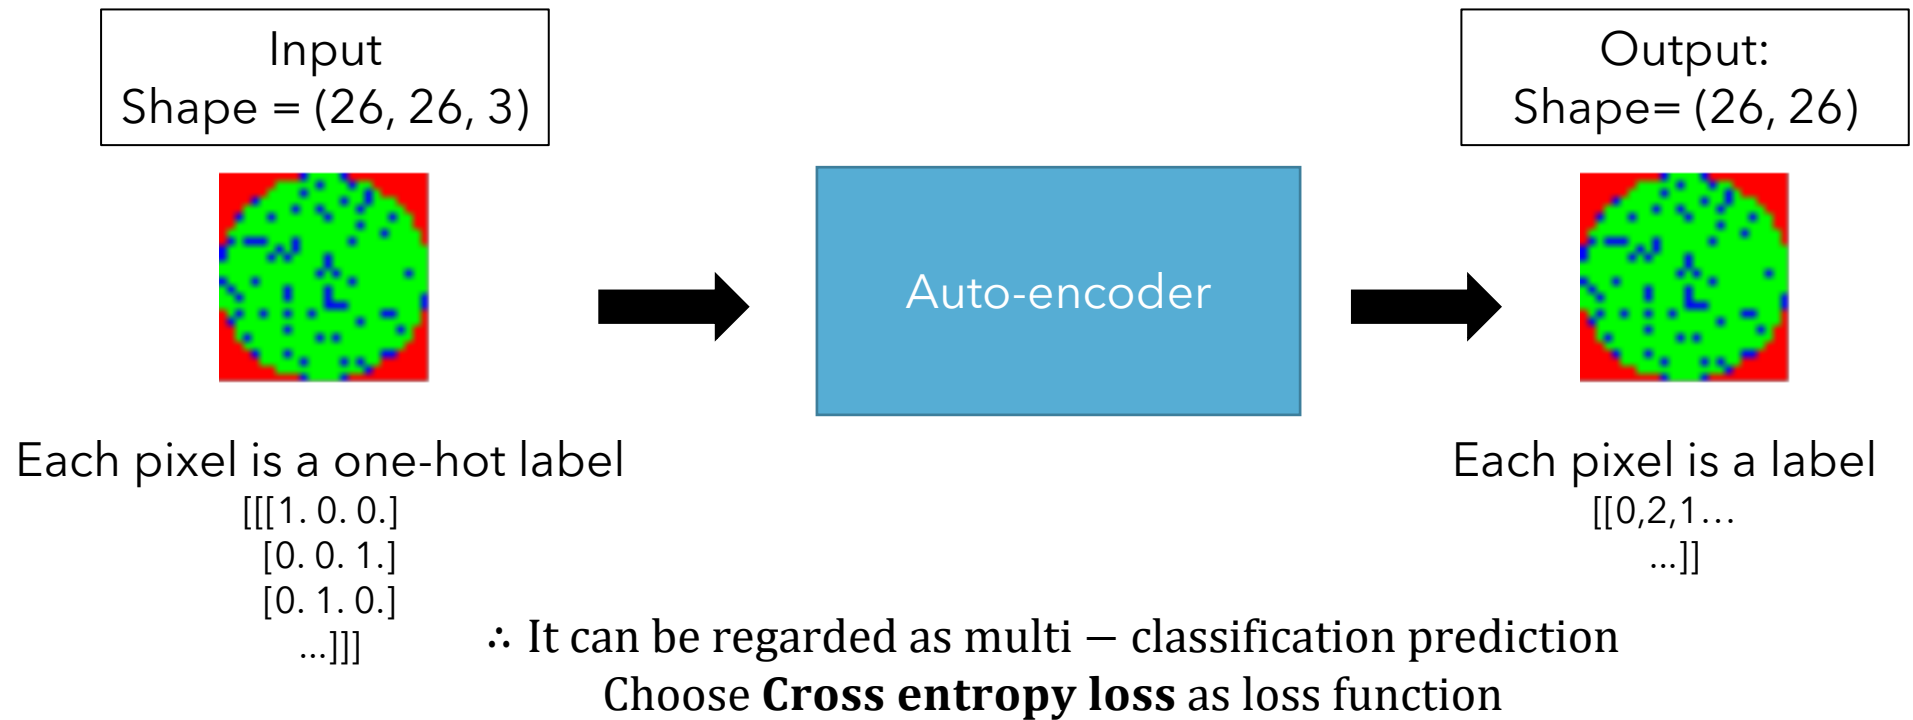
Input
Shape = (26, 26, 3)

Auto-encoder

Output:
Shape= (26, 26)

Each pixel is a one-hot label
[[[1. 0. 0.]
[0. 0. 1.]
[0. 1. 0.]
...]]]

Each pixel is a label
[[0,2,1…
...]]

$\therefore$ It can be regarded as multi $-$ classification prediction
Choose **Cross entropy loss** as loss function